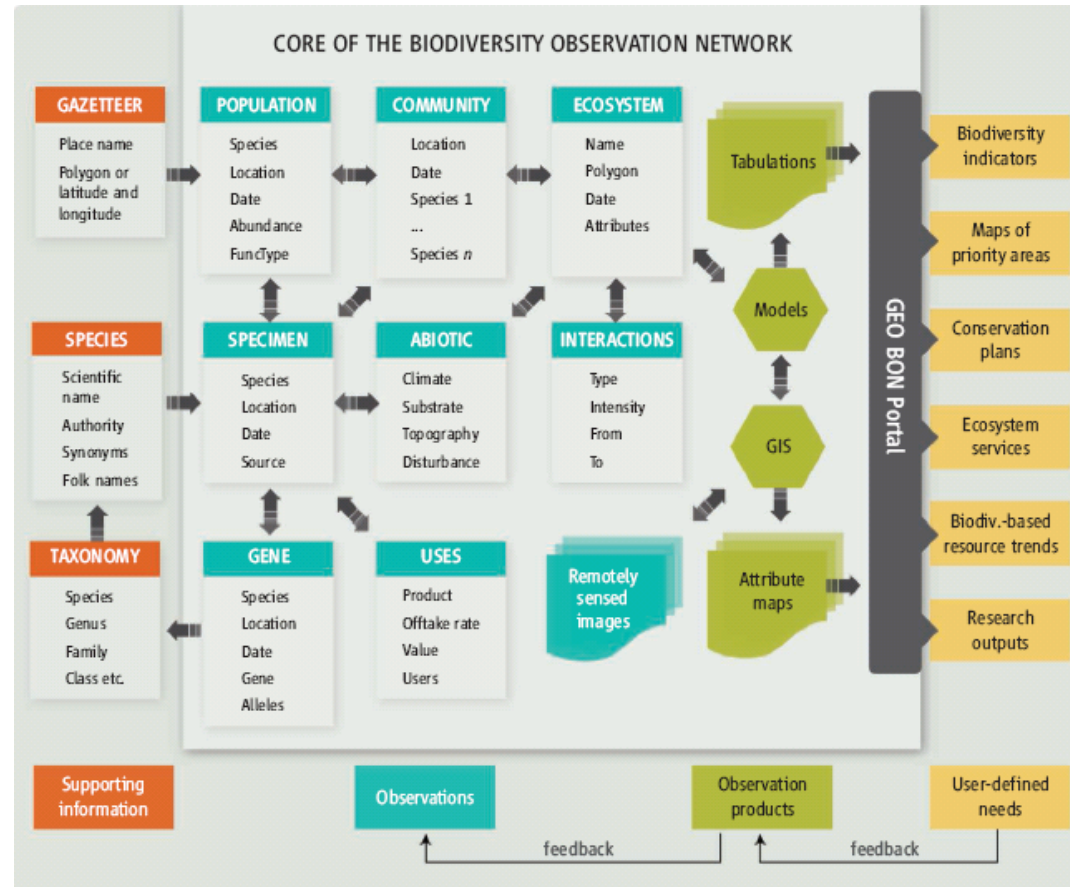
CORE OF THE BIODIVERSITY OBSERVATION NETWORK

GAZETTEER
Place name
Polygon or latitude and longitude

POPULATION
Species
Location
Date
Abundance
FuncType

COMMUNITY
Location
Date
Species 1
...
Species $n$

ECOSYSTEM
Name
Polygon
Date
Attributes

Tabulations

Models

SPECIES
Scientific name
Authority
Synonyms
Folk names

SPECIMEN
Species
Location
Date
Source

ABIOTIC
Climate
Substrate
Topography
Disturbance

INTERACTIONS
Type
Intensity
From
To

GIS

TAXONOMY
Species
Genus
Family
Class etc.

GENE
Species
Location
Date
Gene
Alleles

USES
Product
Offtake rate
Value
Users

Remotely sensed images

Attribute maps

GEO BON Portal

Biodiversity indicators

Maps of priority areas

Conservation plans

Ecosystem services

Biodiv.-based resource trends

Research outputs

Supporting information

Observations

Observation products

User-defined needs

feedback

feedback